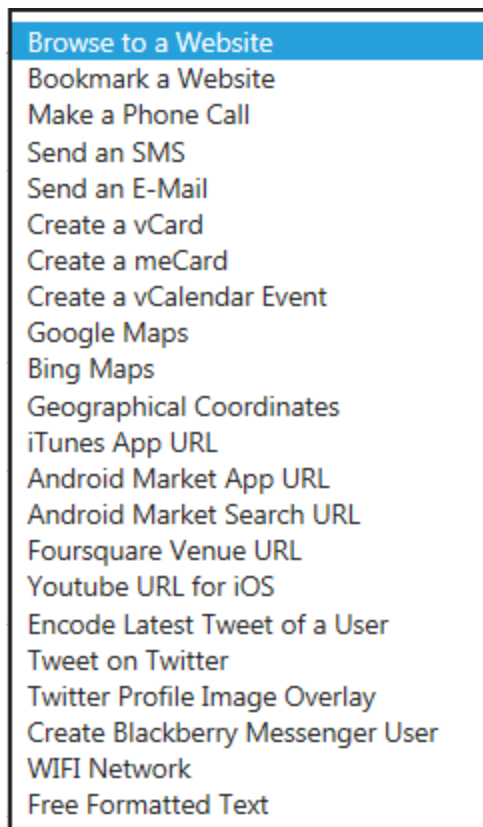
Browse to a Website
Bookmark a Website
Make a Phone Call
Send an SMS
Send an E-Mail
Create a vCard
Create a meCard
Create a vCalendar Event
Google Maps
Bing Maps
Geographical Coordinates
iTunes App URL
Android Market App URL
Android Market Search URL
Foursquare Venue URL
Youtube URL for iOS
Encode Latest Tweet of a User
Tweet on Twitter
Twitter Profile Image Overlay
Create Blackberry Messenger User
WIFI Network
Free Formatted Text